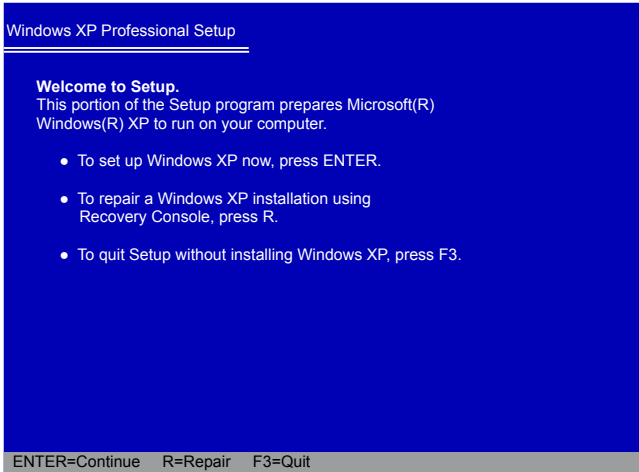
Windows XP Professional Setup

Welcome to Setup.
This portion of the Setup program prepares Microsoft(R) Windows(R) XP to run on your computer.

• To set up Windows XP now, press ENTER.

• To repair a Windows XP installation using Recovery Console, press R.

• To quit Setup without installing Windows XP, press F3.

ENTER=Continue R=Repair F3=Quit